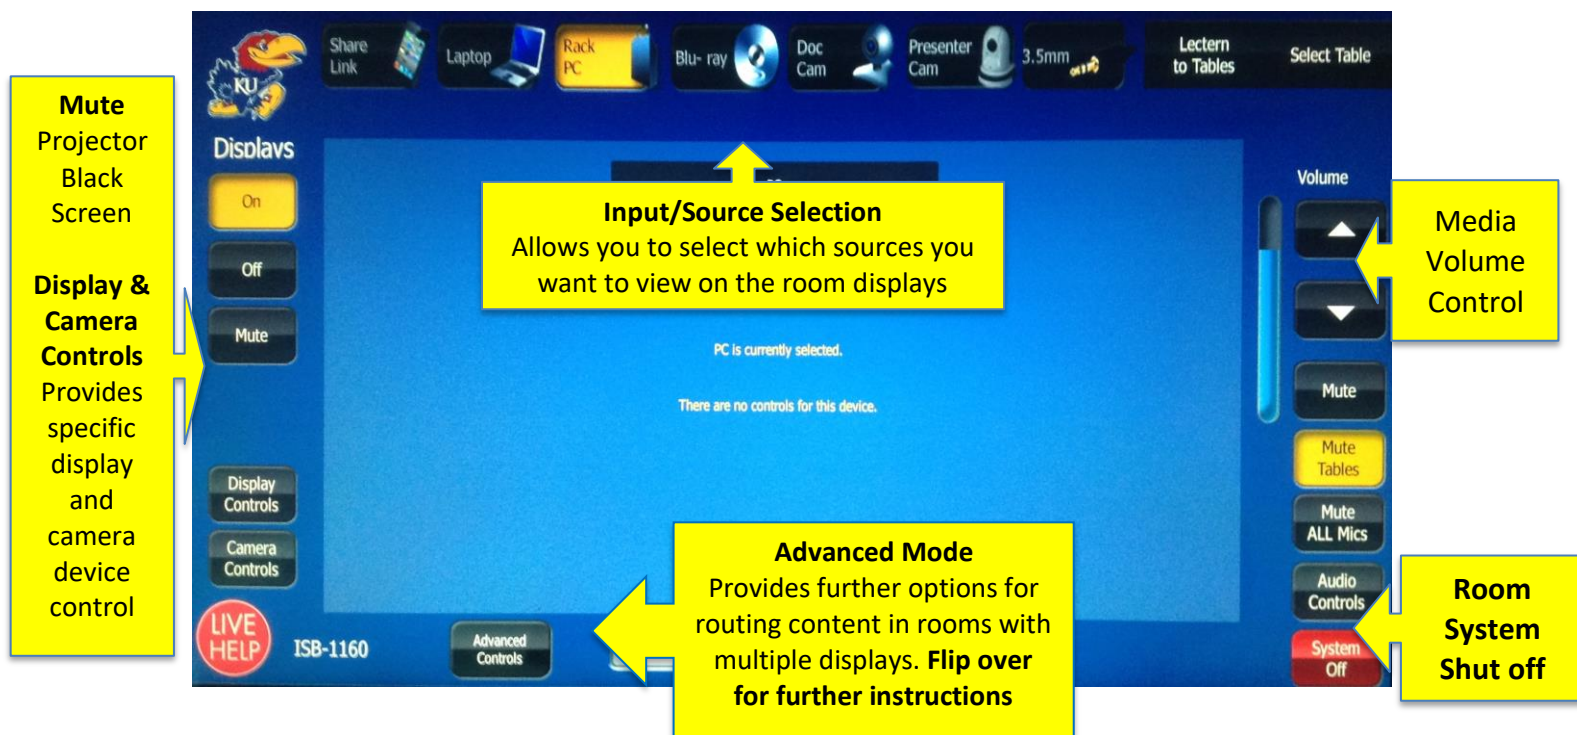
Mute Projector Black Screen

Display & Camera Controls Provides specific display and camera device control

KU

Share Link

Laptop

Rack PC

Blu- ray

Doc Cam

Presenter Cam

3.5mm

Lectern to Tables

Select Table

Displays

On

Off

Mute

Input/Source Selection
Allows you to select which sources you want to view on the room displays

PC is currently selected.

There are no controls for this device.

Volume

Mute

Mute Tables

Mute ALL Mics

Audio Controls

System Off

Media Volume Control

Display Controls

Camera Controls

LIVE HELP

ISB-1160

Advanced Controls

Advanced Mode
Provides further options for routing content in rooms with multiple displays. Flip over for further instructions

Room System Shut off